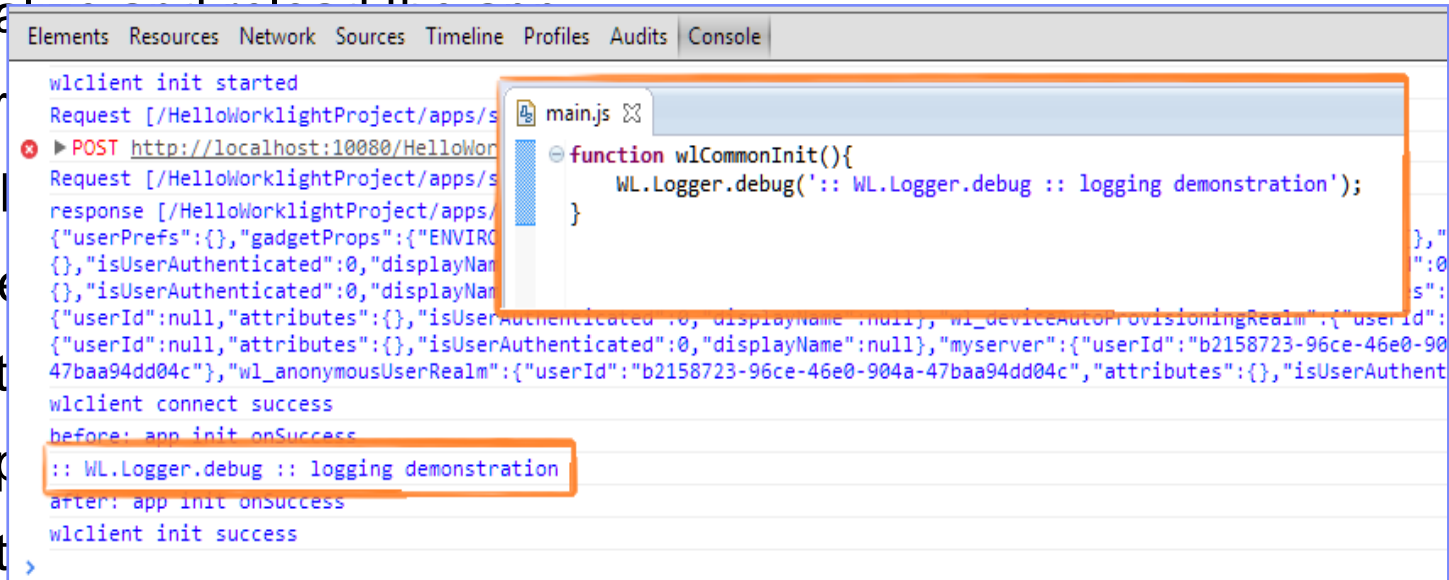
Elements Resources Network Sources Timeline Profiles Audits Console

wlclient init started
Request [/HelloWorklightProject/apps/s
POST http://localhost:10080/HelloWor
Request [/HelloWorklightProject/apps/s
response [/HelloWorklightProject/apps/
{"userPrefs":{},"gadgetProps":{"ENVIRO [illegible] },"
{},"isUserAuthenticated":0,"displayNam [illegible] ":0
{},"isUserAuthenticated":0,"displayNam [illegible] s":
{"userId":null,"attributes":{},"isUserAuthenticated":0,"displayName":null},"wl_deviceAutoProvisioningRealm":{"userId":
{"userId":null,"attributes":{},"isUserAuthenticated":0,"displayName":null},"myserver":{"userId":"b2158723-96ce-46e0-90
47baa94dd04c"},"wl_anonymousUserRealm":{"userId":"b2158723-96ce-46e0-904a-47baa94dd04c","attributes":{},"isUserAuthent
wlclient connect success
before: app init onSuccess
:: WL.Logger.debug :: logging demonstration
after: app init onSuccess
wlclient init success
>

main.js

function wlCommonInit(){
WL.Logger.debug(':: WL.Logger.debug :: logging demonstration');
}